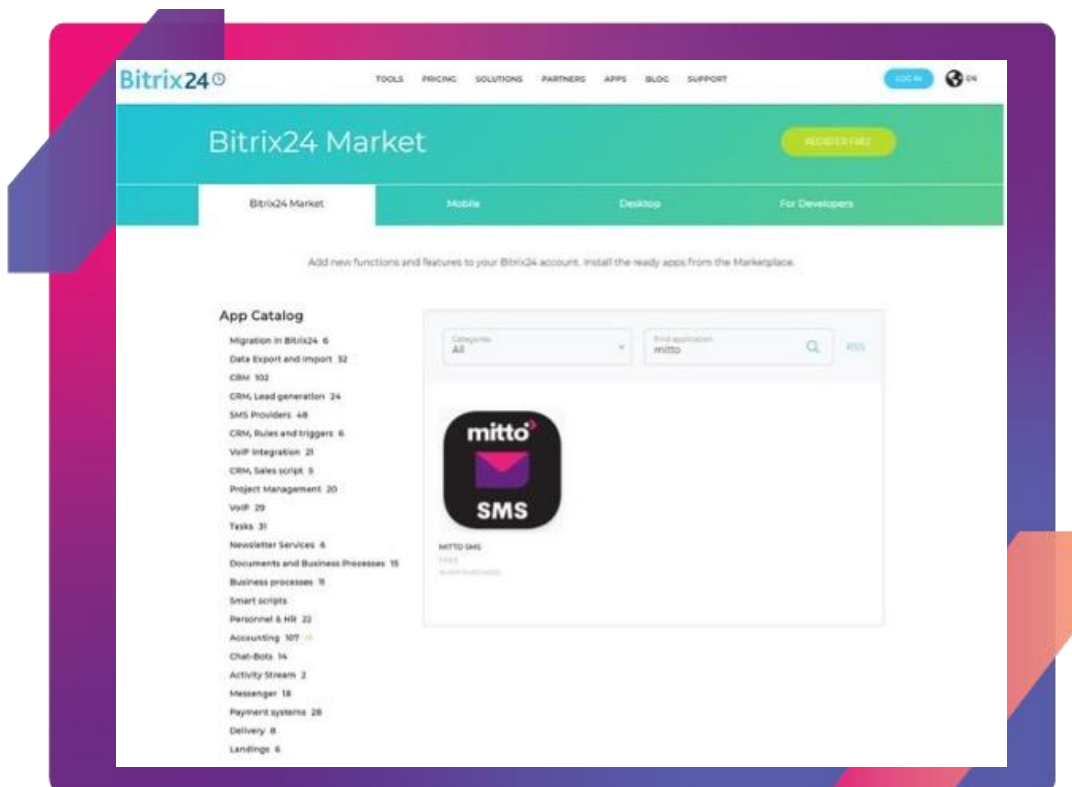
Bitrix24

TOOLS PRICING SOLUTIONS PARTNERS APPS BLOG SUPPORT

LOG IN EN

Bitrix24 Market

REGISTER FREE

Bitrix24 Market Mobile Desktop For Developers

Add new functions and features to your Bitrix24 account. Install the ready apps from the Marketplace.

App Catalog

Migration in Bitrix24 6
Data Export and Import 32
CRM 102
CRM, Lead generation 24
SMS Providers 48
CRM, Rules and triggers 6
VoIP integration 21
CRM, Sales script 5
Project Management 20
VoIP 29
Tasks 31
Newsletter Services 6
Documents and Business Processes 15
Business processes 11
Smart scripts
Personnel & HR 22
Accounting 107
Chat-Bots 14
Activity Stream 2
Messenger 18
Payment systems 28
Delivery 8
Landings 6

Categories
All

Find application
mitto

RSS

mitto

SMS

MITTO SMS
FREE
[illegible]